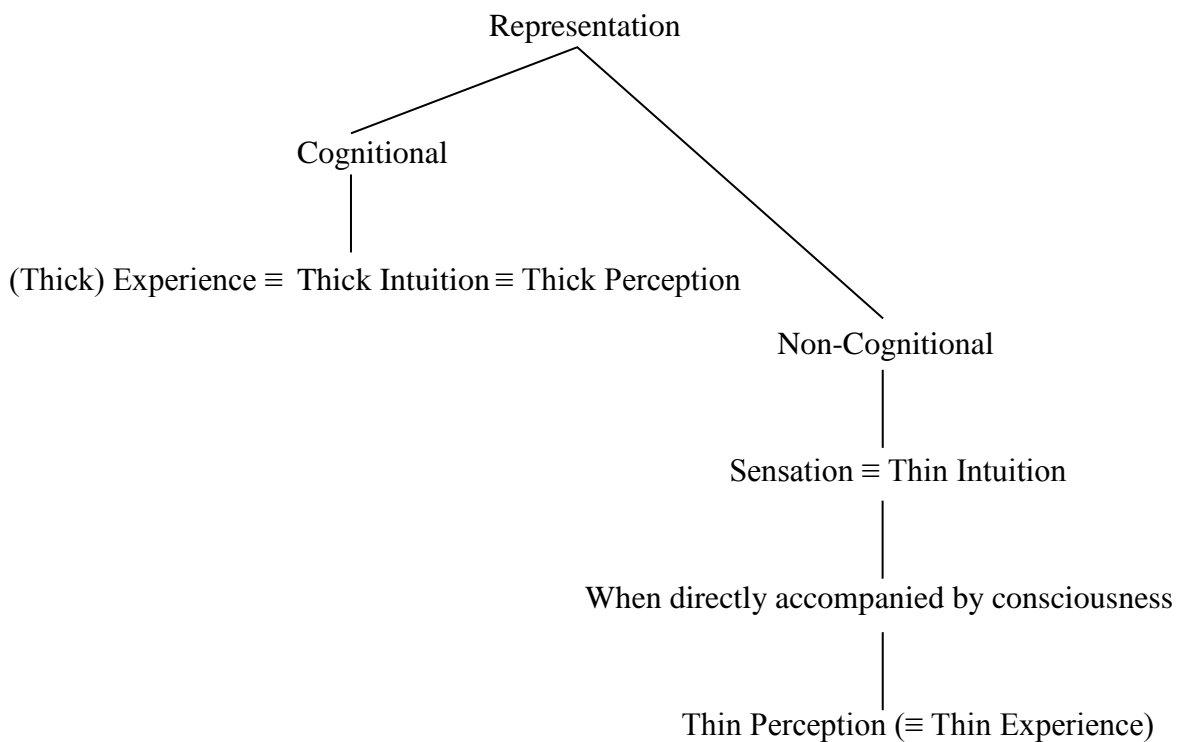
Representation

Cognitional

(Thick) Experience ≡ Thick Intuition ≡ Thick Perception

Non-Cognitional

Sensation ≡ Thin Intuition

When directly accompanied by consciousness

Thin Perception (≡ Thin Experience)